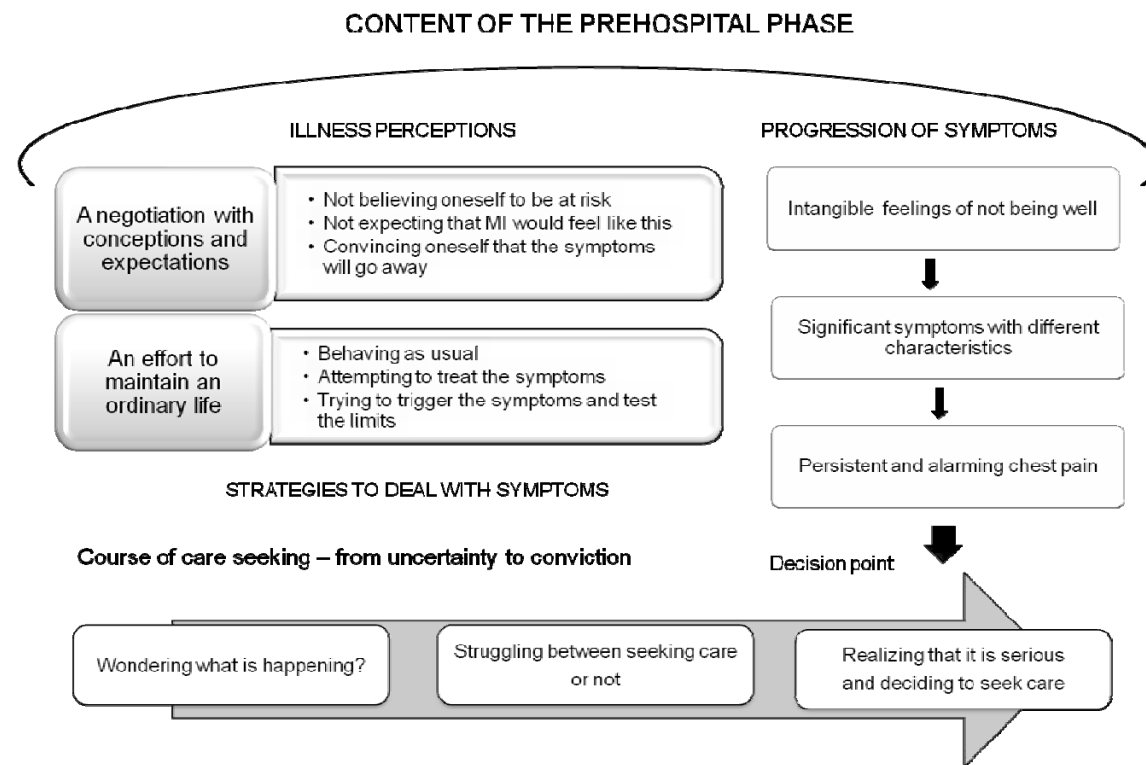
CONTENT OF THE PREHOSPITAL PHASE

ILLNESS PERCEPTIONS

PROGRESSION OF SYMPTOMS

A negotiation with conceptions and expectations

• Not believing oneself to be at risk
• Not expecting that MI would feel like this
• Convincing oneself that the symptoms will go away

An effort to maintain an ordinary life

• Behaving as usual
• Attempting to treat the symptoms
• Trying to trigger the symptoms and test the limits

STRATEGIES TO DEAL WITH SYMPTOMS

Intangible feelings of not being well

Significant symptoms with different characteristics

Persistent and alarming chest pain

Course of care seeking – from uncertainty to conviction

Decision point

Wondering what is happening?

Struggling between seeking care or not

Realizing that it is serious and deciding to seek care